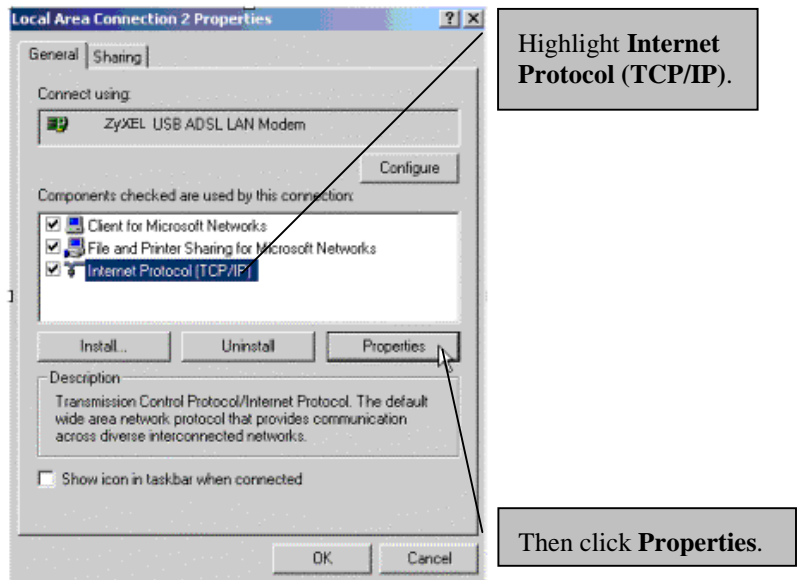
Local Area Connection 2 Properties

?

General

Sharing

Connect using:

ZyXEL USB ADSL LAN Modem

Configure

Components checked are used by this connection:

Client for Microsoft Networks

File and Printer Sharing for Microsoft Networks

Internet Protocol (TCP/IP)

Install...

Uninstall

Properties

Description

Transmission Control Protocol/Internet Protocol. The default wide area network protocol that provides communication across diverse interconnected networks.

Show icon in taskbar when connected

OK

Cancel

Highlight **Internet Protocol (TCP/IP)**.

Then click **Properties**.